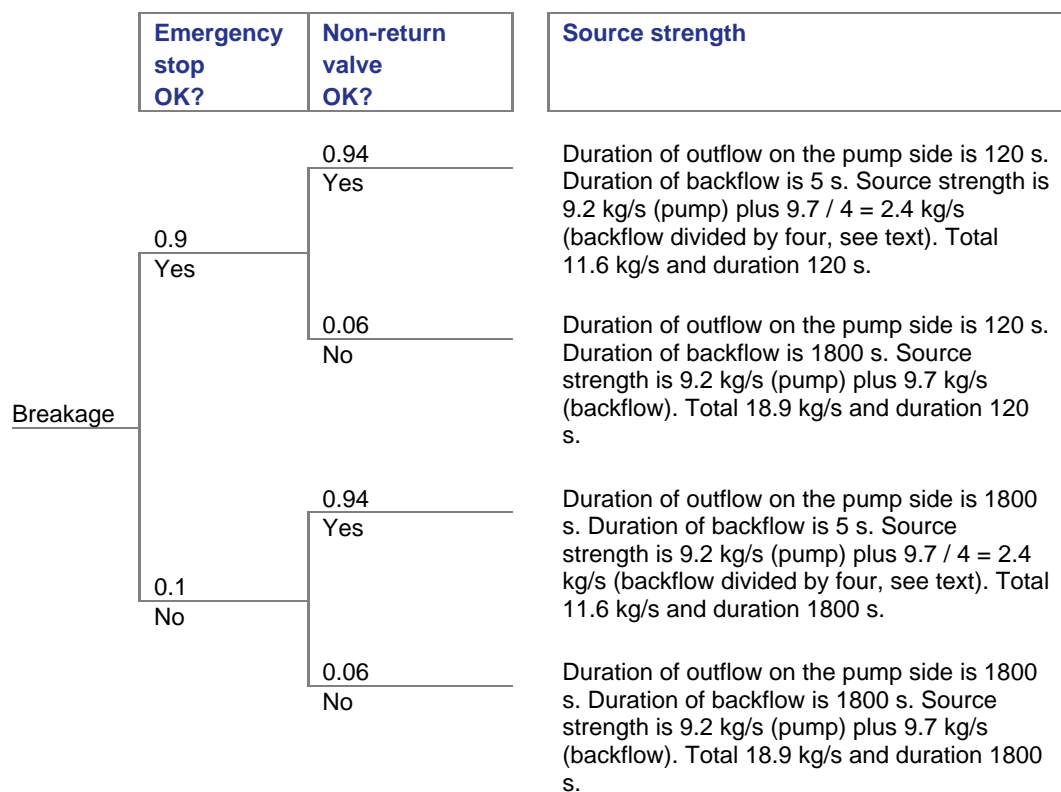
Emergency stop OK?

Non-return valve OK?

Source strength

Breakage

0.9
Yes

0.94
Yes

Duration of outflow on the pump side is 120 s. Duration of backflow is 5 s. Source strength is 9.2 kg/s (pump) plus 9.7 / 4 = 2.4 kg/s (backflow divided by four, see text). Total 11.6 kg/s and duration 120 s.

0.06
No

Duration of outflow on the pump side is 120 s. Duration of backflow is 1800 s. Source strength is 9.2 kg/s (pump) plus 9.7 kg/s (backflow). Total 18.9 kg/s and duration 120 s.

0.1
No

0.94
Yes

Duration of outflow on the pump side is 1800 s. Duration of backflow is 5 s. Source strength is 9.2 kg/s (pump) plus 9.7 / 4 = 2.4 kg/s (backflow divided by four, see text). Total 11.6 kg/s and duration 1800 s.

0.06
No

Duration of outflow on the pump side is 1800 s. Duration of backflow is 1800 s. Source strength is 9.2 kg/s (pump) plus 9.7 kg/s (backflow). Total 18.9 kg/s and duration 1800 s.